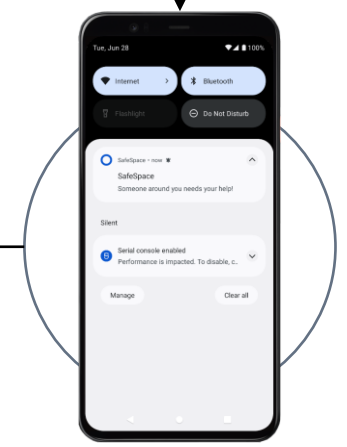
Tue, Jun 28

100%

Internet

Bluetooth

Flashlight

Do Not Disturb

SafeSpace • now

SafeSpace

Someone around you needs your help!

Silent

Serial console enabled

Performance is impacted. To disable, c...

Manage

Clear all